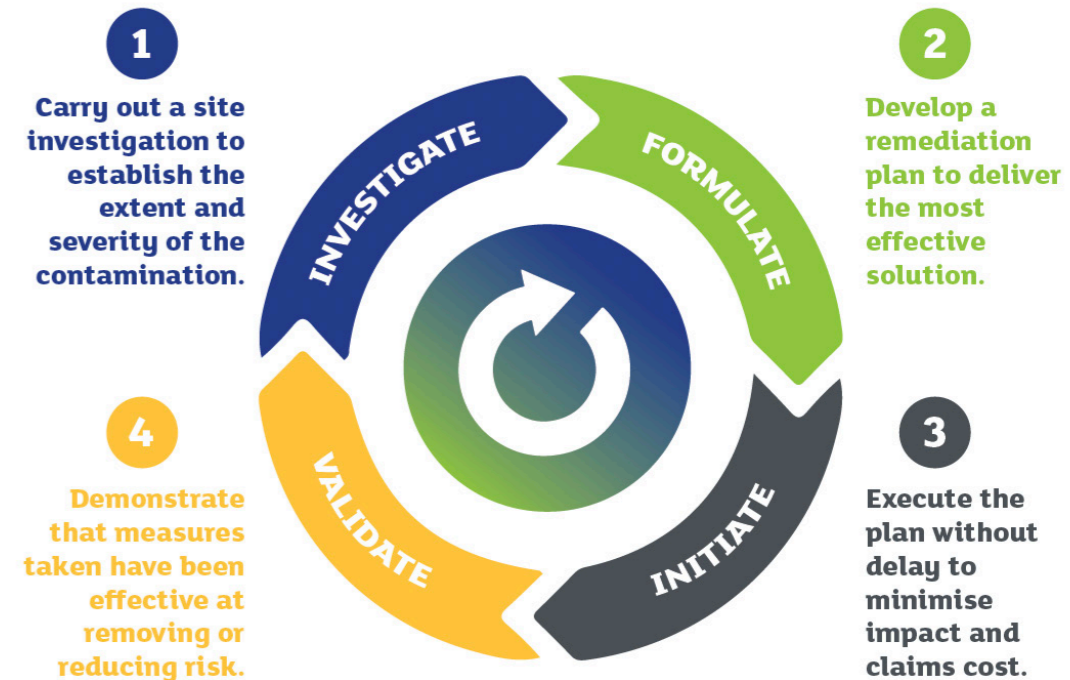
1

Carry out a site investigation to establish the extent and severity of the contamination.

INVESTIGATE

FORMULATE

2

Develop a remediation plan to deliver the most effective solution.

4

Demonstrate that measures taken have been effective at removing or reducing risk.

VALIDATE

INITIATE

3

Execute the plan without delay to minimise impact and claims cost.